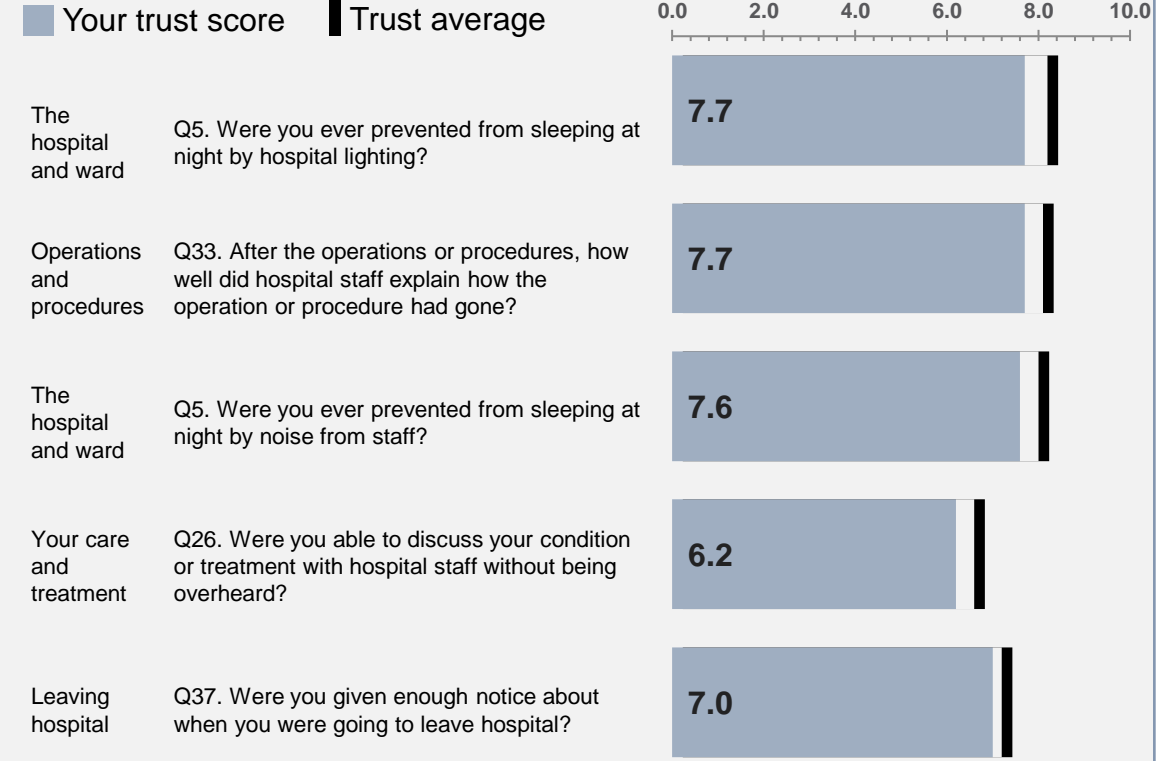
Your trust score Trust average

0.0 2.0 4.0 6.0 8.0 10.0

The hospital and ward
Q5. Were you ever prevented from sleeping at night by hospital lighting?
7.7

Operations and procedures
Q33. After the operations or procedures, how well did hospital staff explain how the operation or procedure had gone?
7.7

The hospital and ward
Q5. Were you ever prevented from sleeping at night by noise from staff?
7.6

Your care and treatment
Q26. Were you able to discuss your condition or treatment with hospital staff without being overheard?
6.2

Leaving hospital
Q37. Were you given enough notice about when you were going to leave hospital?
7.0